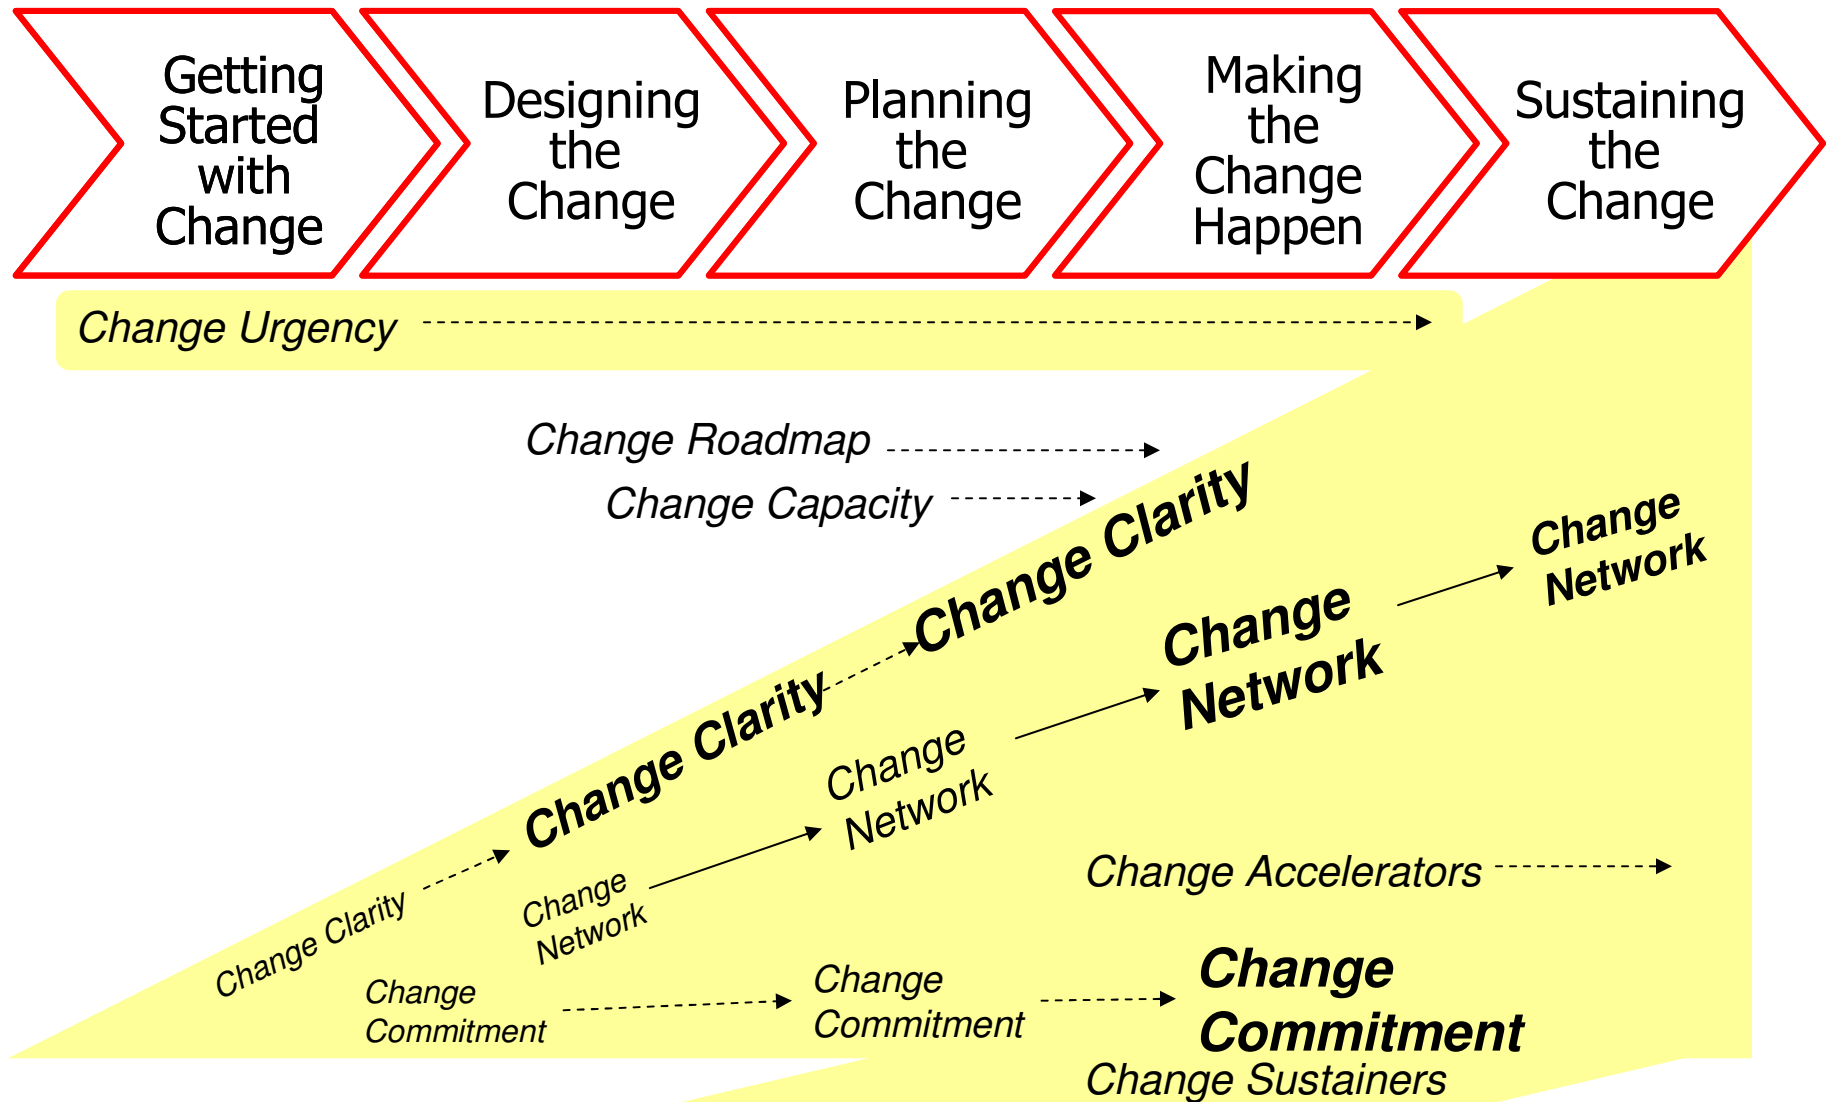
Getting Started with Change

Designing the Change

Planning the Change

Making the Change Happen

Sustaining the Change

Change Urgency

Change Roadmap

Change Capacity

Change Clarity

Change Clarity

Change Clarity

Change Network

Change Network

Change Network

Change Network

Change Accelerators

Change Commitment

Change Commitment

Change Commitment

Change Sustainers